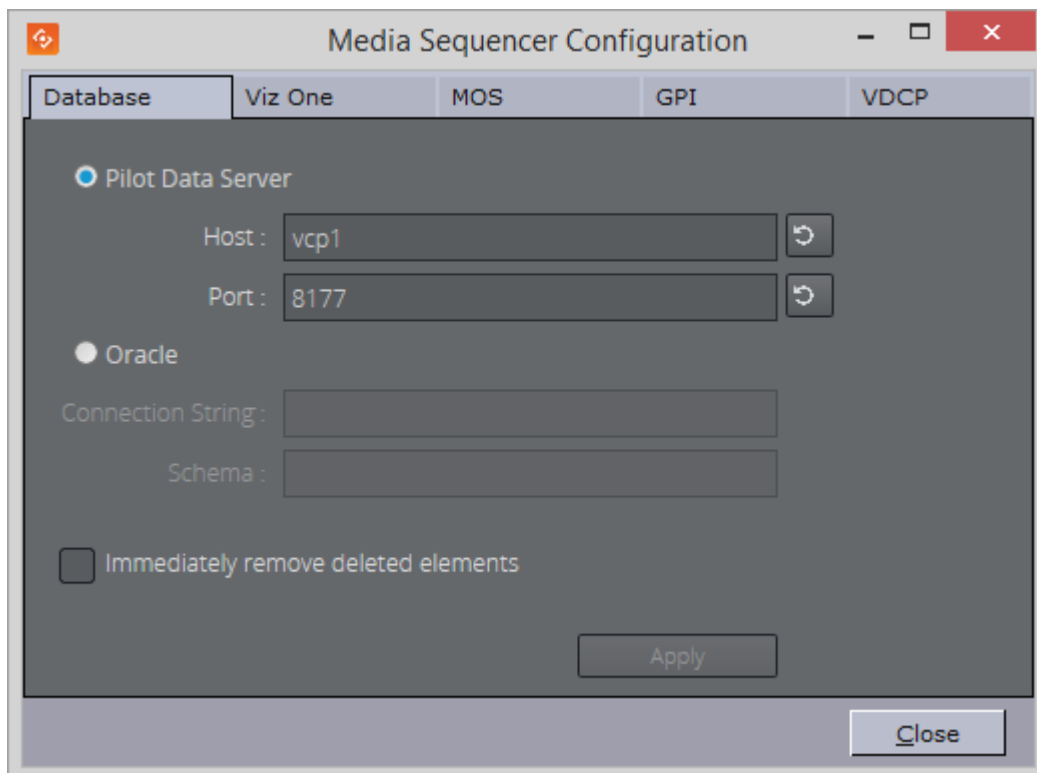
Media Sequencer Configuration

Database | Viz One | MOS | GPI | VDCP

Pilot Data Server

Host : vcp1

Port : 8177

Oracle

Connection String :

Schema :

Immediately remove deleted elements

Apply

Close